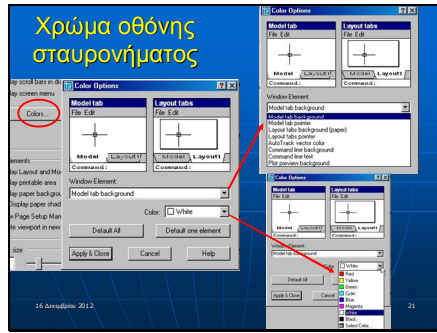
Χρώμα οθόνης σταυρονήματος

lay scroll bars in d
lay screen menu

Colors...

ements
lay Layout and Mo
lay printable area
lay paper backgro
lay paper shadow
w Page Setup Ma
te viewport in new

size

Color Options

Model tab
File Edit
Model Layout1
Command:

Layout tabs
File Edit
Model Layout1
Command:

Window Element:
Model tab background

Color: White

Default All
Default one element

Apply & Close
Cancel
Help

Color Options
Model tab
File Edit
Model Layout1
Command:
Layout tabs
File Edit
Model Layout1
Command:

Window Element:
Model tab background
Model tab background
Model tab pointer
Layout tabs background (paper)
Layout tabs pointer
AutoTrack vector color
Command line background
Command line text
Plot preview background

Color Options
Model tab
File Edit
Model Layout1
Command:
Layout tabs
File Edit
Model Layout1
Command:
Window Element:
Model tab background
Color: White
Default All
Apply & Close
Red
Yellow
Green
Cyan
Blue
Magenta
White
Black
Select Color...

16 Δεκεμβρίου 2012

21